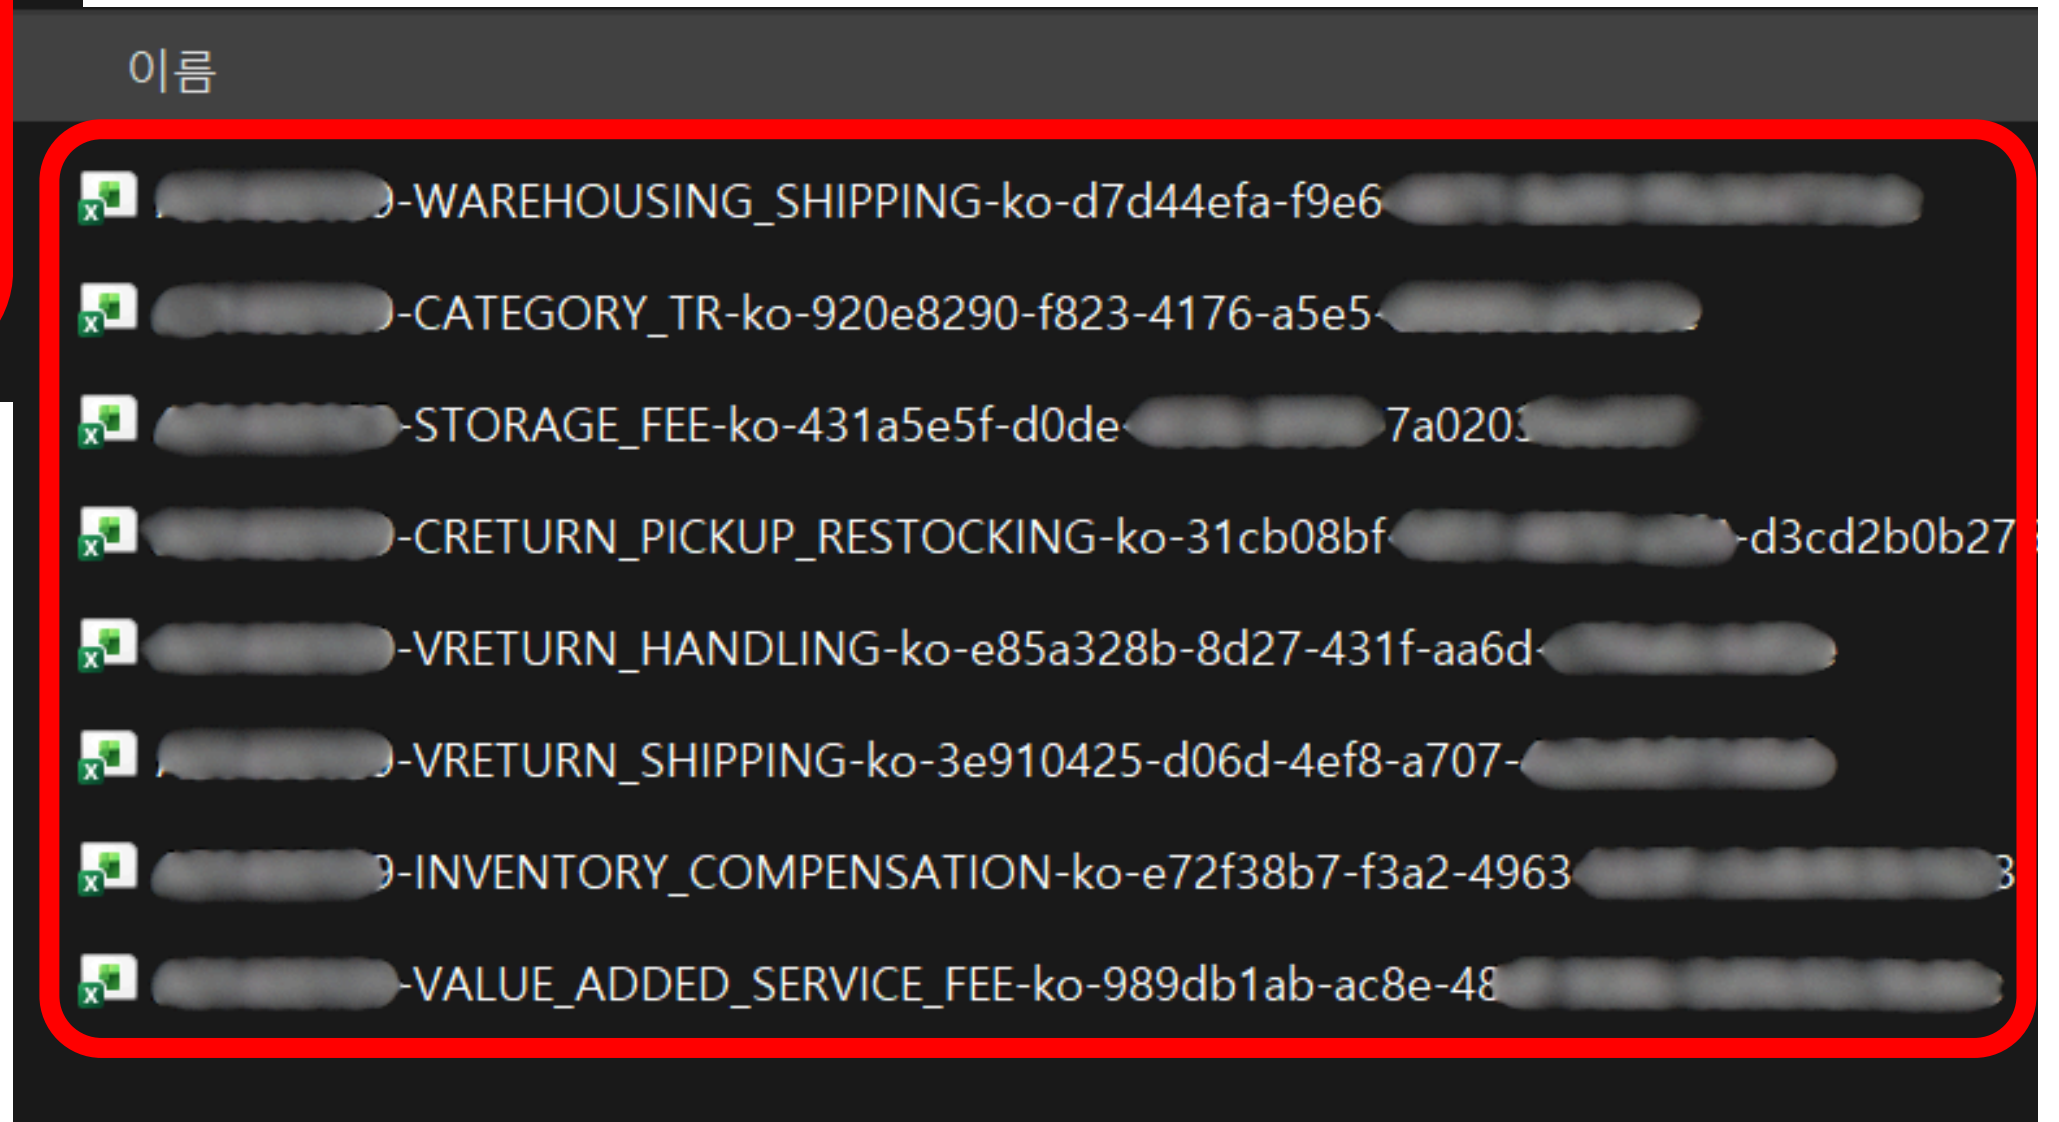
이름

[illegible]-WAREHOUSING_SHIPPING-ko-d7d44efa-f9e6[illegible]

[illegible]-CATEGORY_TR-ko-920e8290-f823-4176-a5e5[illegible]

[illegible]-STORAGE_FEE-ko-431a5e5f-d0de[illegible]7a020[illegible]

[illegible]-CRETURN_PICKUP_RESTOCKING-ko-31cb08bf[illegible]-d3cd2b0b27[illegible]

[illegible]-VRETURN_HANDLING-ko-e85a328b-8d27-431f-aa6d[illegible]

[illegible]-VRETURN_SHIPPING-ko-3e910425-d06d-4ef8-a707-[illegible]

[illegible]-INVENTORY_COMPENSATION-ko-e72f38b7-f3a2-4963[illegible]3

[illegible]-VALUE_ADDED_SERVICE_FEE-ko-989db1ab-ac8e-48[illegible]